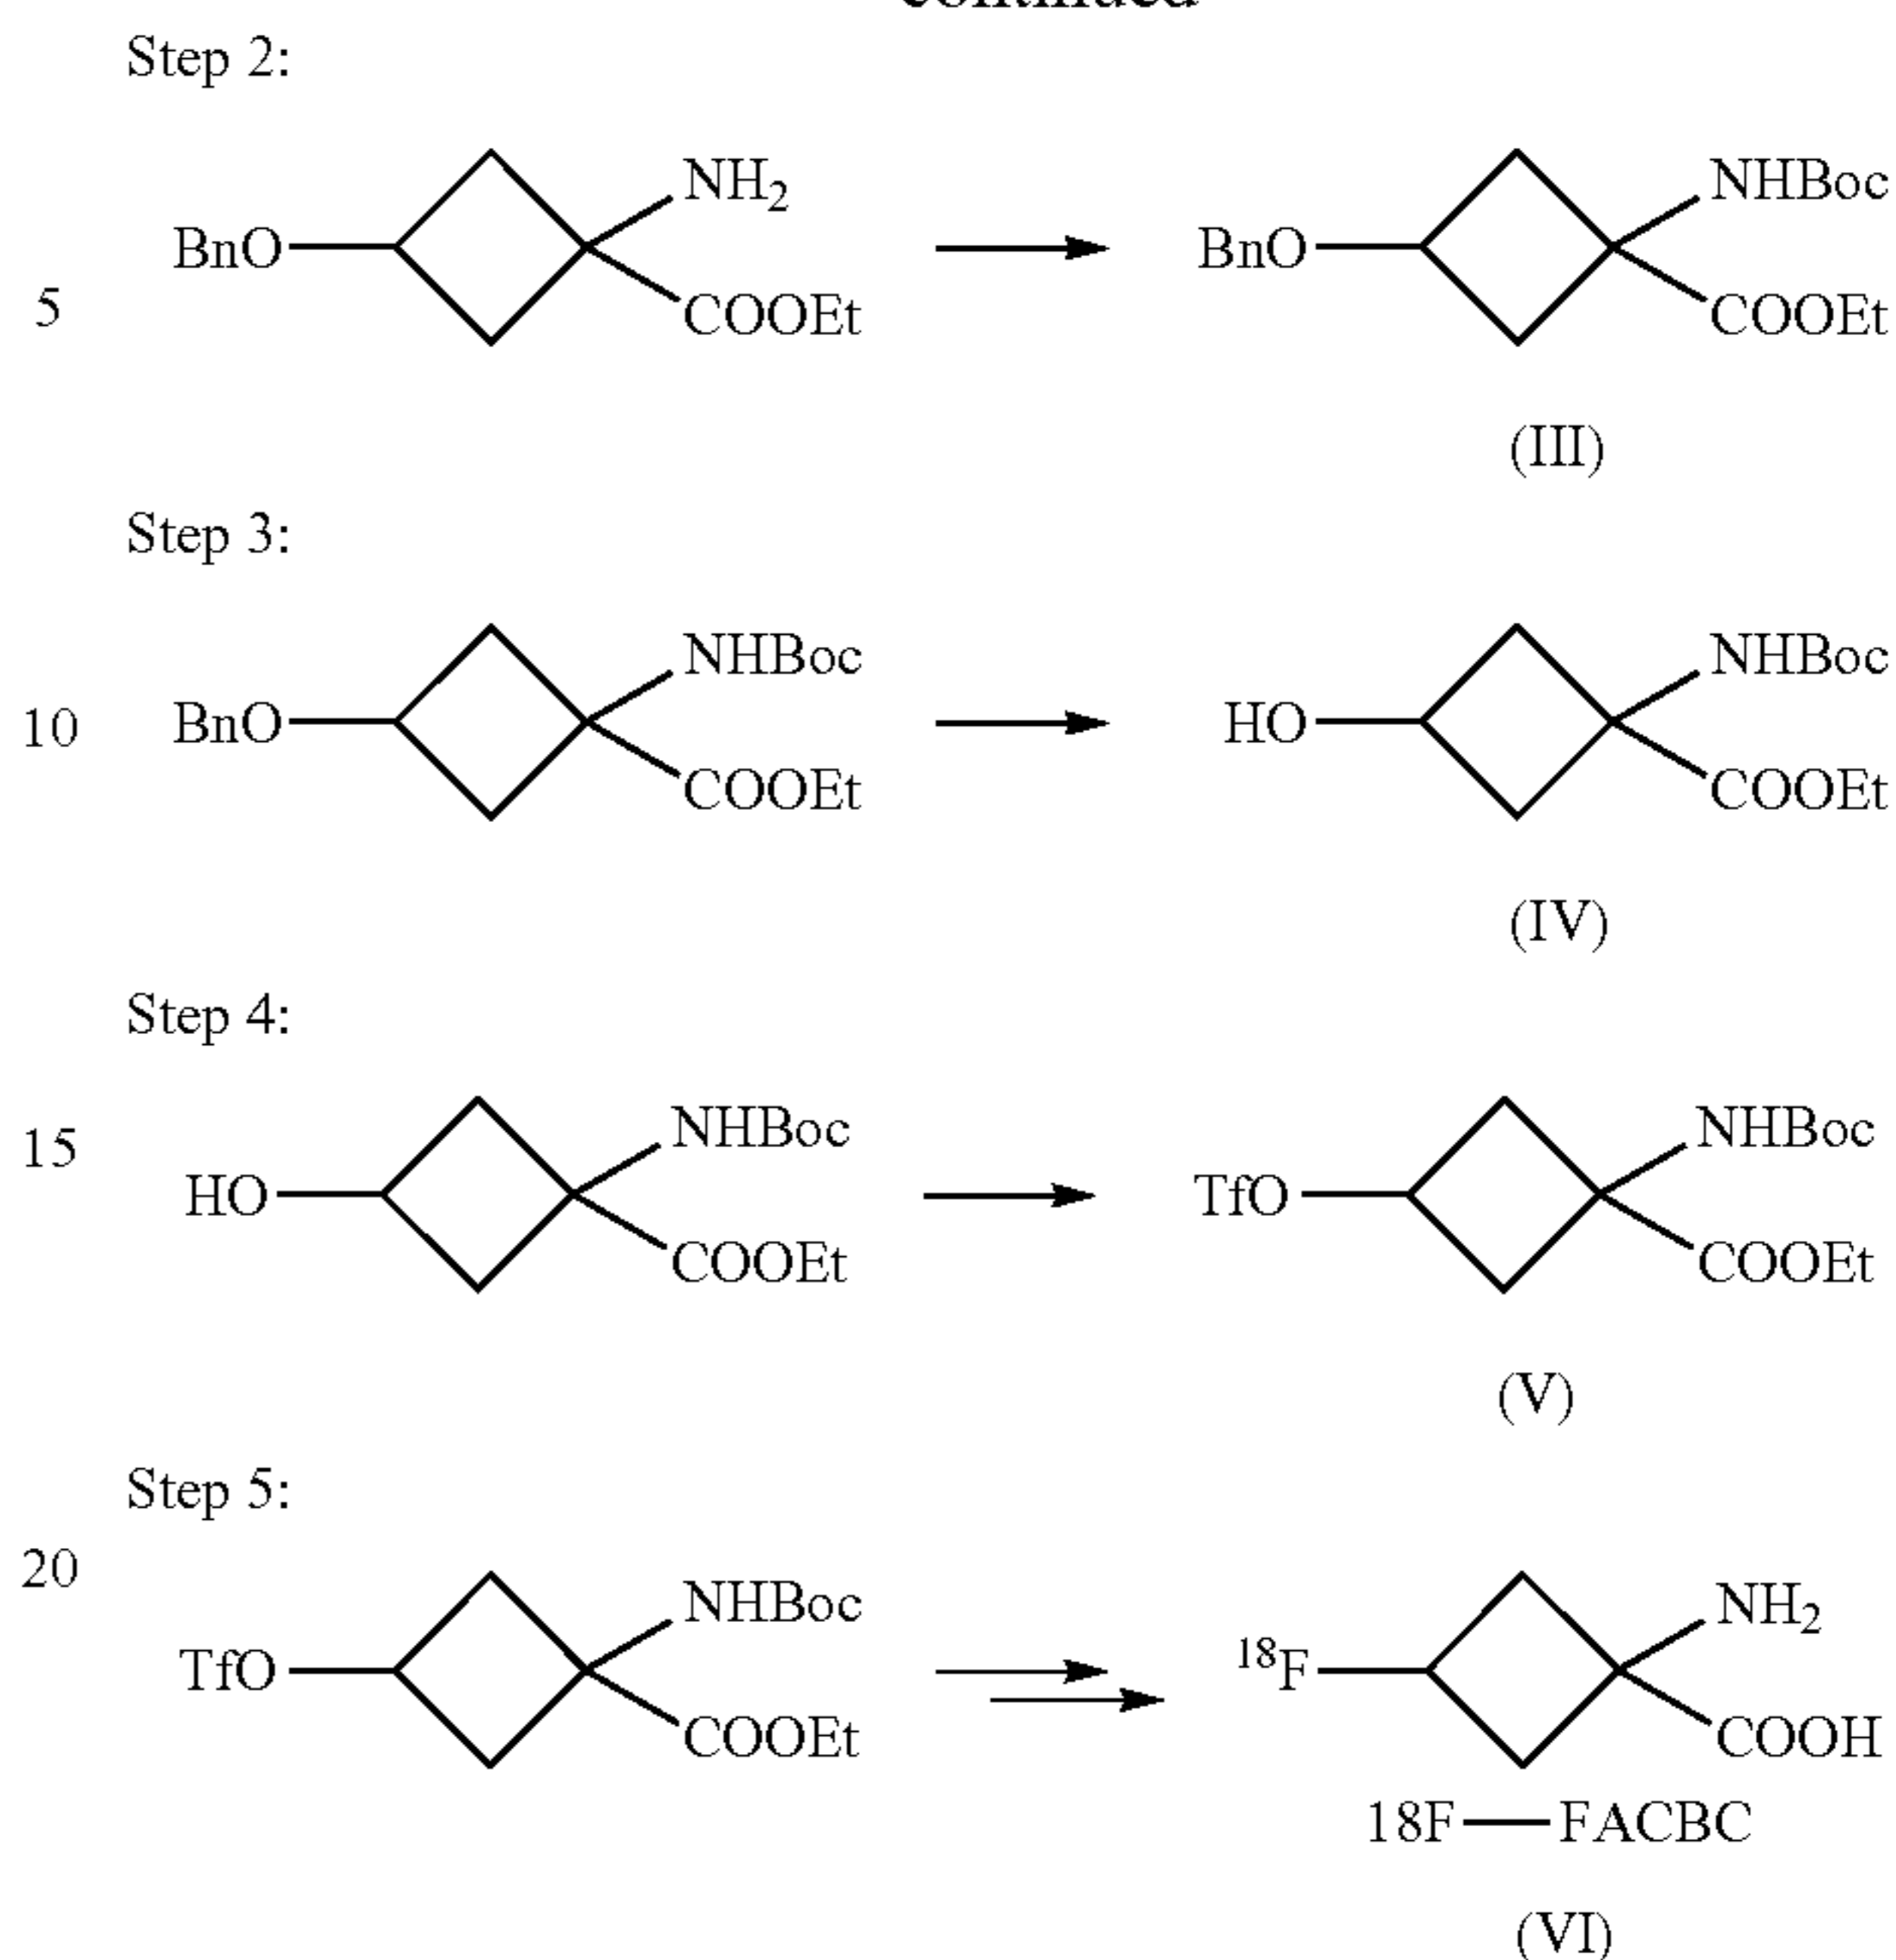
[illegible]

Step 2:

5

BnO $NH_2$ COOEt → BnO NHBoc COOEt

(III)

Step 3:

10

BnO NHBoc COOEt → HO NHBoc COOEt

(IV)

Step 4:

15

HO NHBoc COOEt → TfO NHBoc COOEt

(V)

Step 5:

20

TfO NHBoc COOEt → $^{18}F$ $NH_2$ COOH

18F—FACBC

(VI)